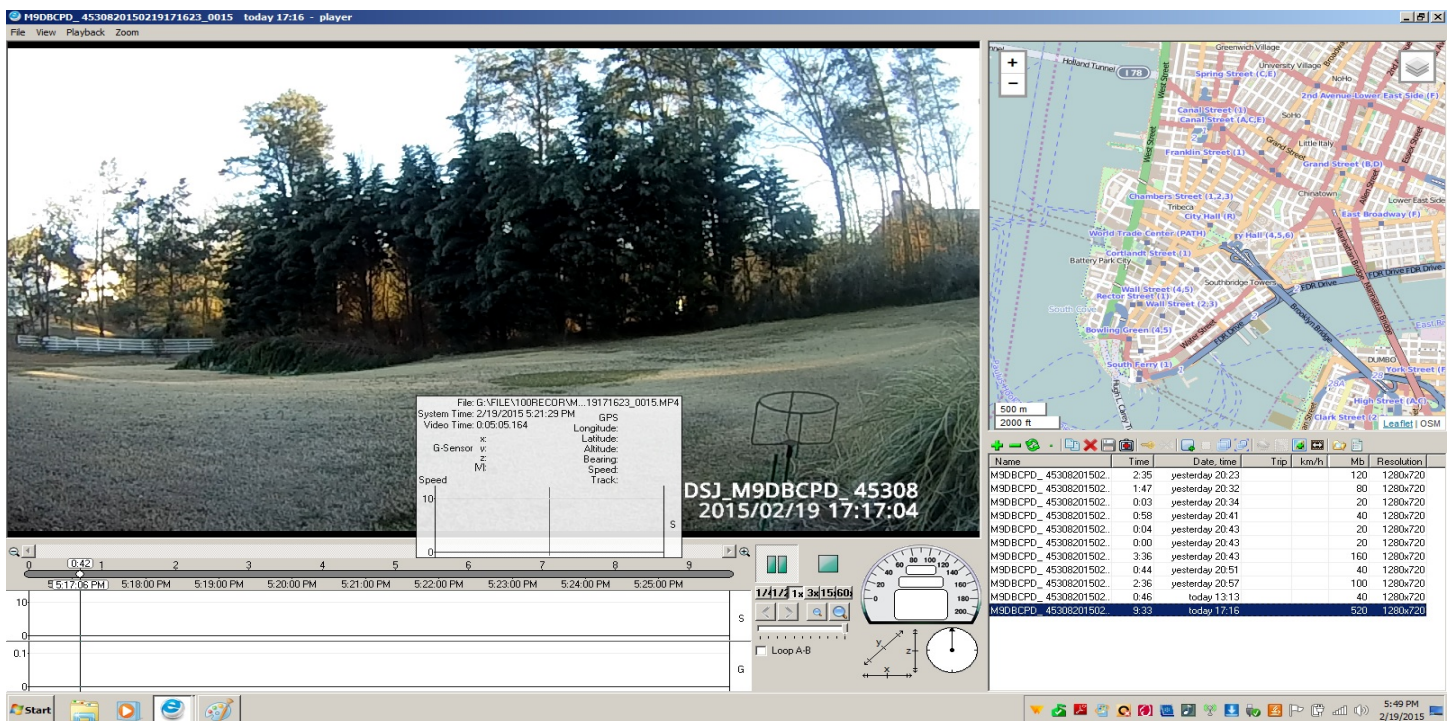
M9DBCPD_ 4530820150219171623_0015 today 17:16 - player

File View Playback Zoom

File: G:\FILE\100RECOR\M...19171623_0015.MP4
System Time: 2/19/2015 5:21:29 PM
Video Time: 0:05:05.164

GPS
Longitude:
Latitude:
Altitude:
Bearing:
Speed:
Track:

G-Sensor x:
y:
z:
|M|:

Speed
10
0
S

DSJ_M9DBCPD_45308
2015/02/19 17:17:04

0:42
0 1 2 3 4 5 6 7 8 9
5:17:06 PM 5:18:00 PM 5:19:00 PM 5:20:00 PM 5:21:00 PM 5:22:00 PM 5:23:00 PM 5:24:00 PM 5:25:00 PM

10
0
0.1
0
S
G

1/4 1/2 1x 3x 15x 60x
Loop A-B

20 40 60 80 100 120 140 160 180 200

Holland Tunnel 178
Greenwich Village
University Village
Spring Street (C,E)
NoHo
2nd Avenue-Lower East Side (F)
Canal Street (1)
Canal Street (A,C,E)
SoHo
Little Italy
Franklin Street (1)
Grand Street (B,D)
Chinatown
Chambers Street (1,2,3)
Tribeca
City Hall (R)
Lower East Side
East Broadway (F)
World Trade Center (PATH)
City Hall (4,5,6)
Cortlandt Street (1)
Battery Park City
Southbridge Towers
FDR Drive
Wall Street (4,5)
Rector Street (1)
Wall Street (2,3)
Bowling Green (4,5)
South Ferry (1)
Brooklyn Bridge
DUMBO
York Street (F)
High Street (A,C)
Clark Street
500 m
2000 ft
Leaflet | OSM

| Name | Time | Date, time | Trip | km/h | Mb | Resolution |
|---|---|---|---|---|---|---|
| M9DBCPD_ 45308201502... | 2:35 | yesterday 20:23 | | | 120 | 1280x720 |
| M9DBCPD_ 45308201502... | 1:47 | yesterday 20:32 | | | 80 | 1280x720 |
| M9DBCPD_ 45308201502... | 0:03 | yesterday 20:34 | | | 20 | 1280x720 |
| M9DBCPD_ 45308201502... | 0:58 | yesterday 20:41 | | | 40 | 1280x720 |
| M9DBCPD_ 45308201502... | 0:04 | yesterday 20:43 | | | 20 | 1280x720 |
| M9DBCPD_ 45308201502... | 0:00 | yesterday 20:43 | | | 20 | 1280x720 |
| M9DBCPD_ 45308201502... | 3:36 | yesterday 20:43 | | | 160 | 1280x720 |
| M9DBCPD_ 45308201502... | 0:44 | yesterday 20:51 | | | 40 | 1280x720 |
| M9DBCPD_ 45308201502... | 2:36 | yesterday 20:57 | | | 100 | 1280x720 |
| M9DBCPD_ 45308201502... | 0:46 | today 13:13 | | | 40 | 1280x720 |
| M9DBCPD_ 45308201502... | 9:33 | today 17:16 | | | 520 | 1280x720 |

Start
5:49 PM
2/19/2015